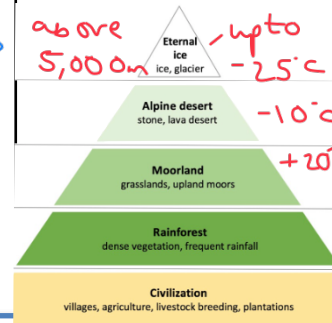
above 5,000m

Eternal ice
ice, glacier

- upto - 25°c

Alpine desert
stone, lava desert

-10°c

Moorland
grasslands, upland moors

+20

Rainforest
dense vegetation, frequent rainfall

Civilization
villages, agriculture, livestock breeding, plantations